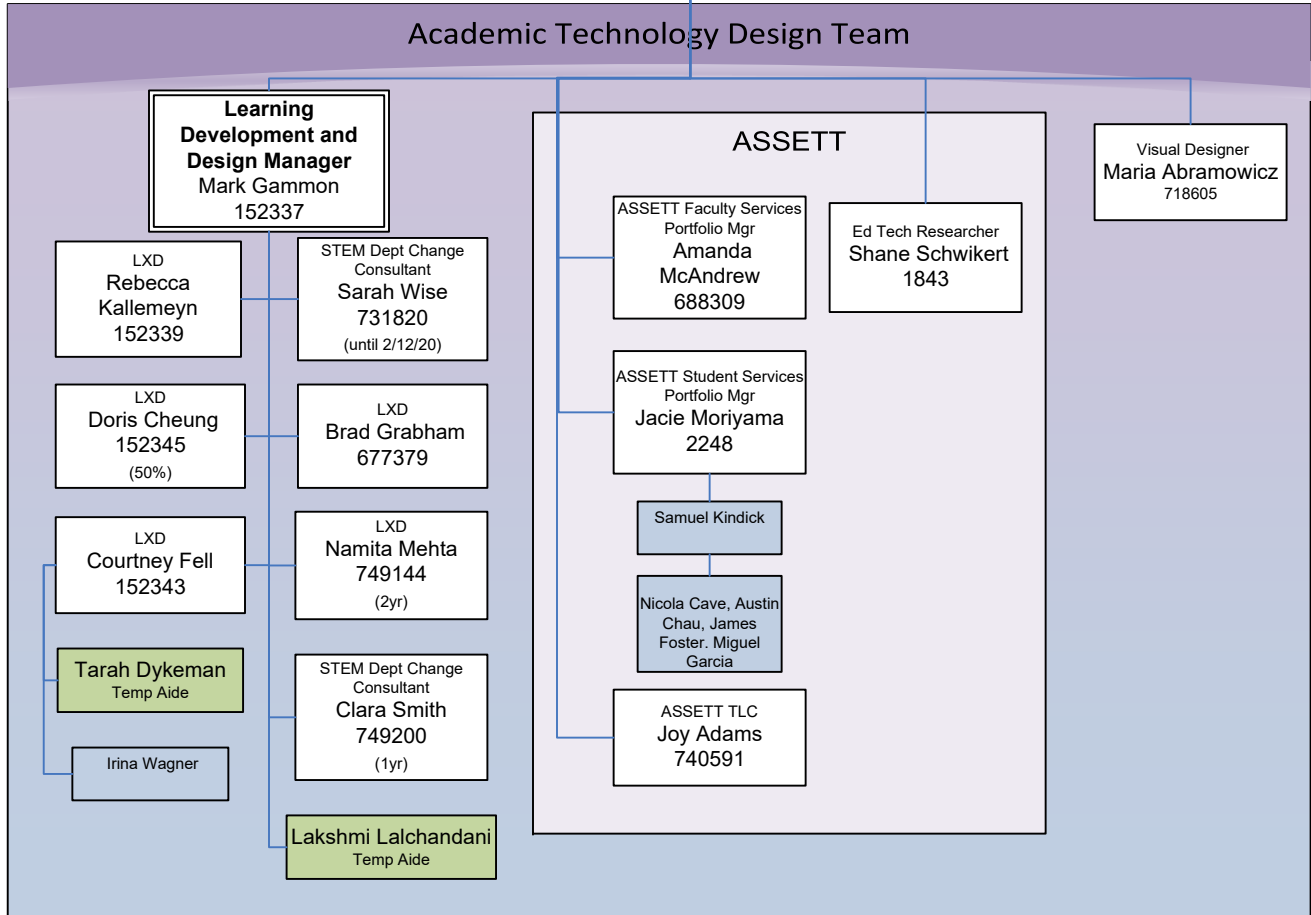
Academic Technology Design Team

Learning Development and Design Manager
Mark Gammon
152337

LXD
Rebecca Kallemeyn
152339

STEM Dept Change Consultant
Sarah Wise
731820
(until 2/12/20)

LXD
Doris Cheung
152345
(50%)

LXD
Brad Grabham
677379

LXD
Courtney Fell
152343

LXD
Namita Mehta
749144
(2yr)

Tarah Dykeman
Temp Aide

STEM Dept Change Consultant
Clara Smith
749200
(1yr)

Irina Wagner

Lakshmi Lalchandani
Temp Aide

ASSETT

ASSETT Faculty Services Portfolio Mgr
Amanda McAndrew
688309

Ed Tech Researcher
Shane Schwikert
1843

ASSETT Student Services Portfolio Mgr
Jacie Moriyama
2248

Samuel Kindick

Nicola Cave, Austin Chau, James Foster. Miguel Garcia

ASSETT TLC
Joy Adams
740591

Visual Designer
Maria Abramowicz
718605